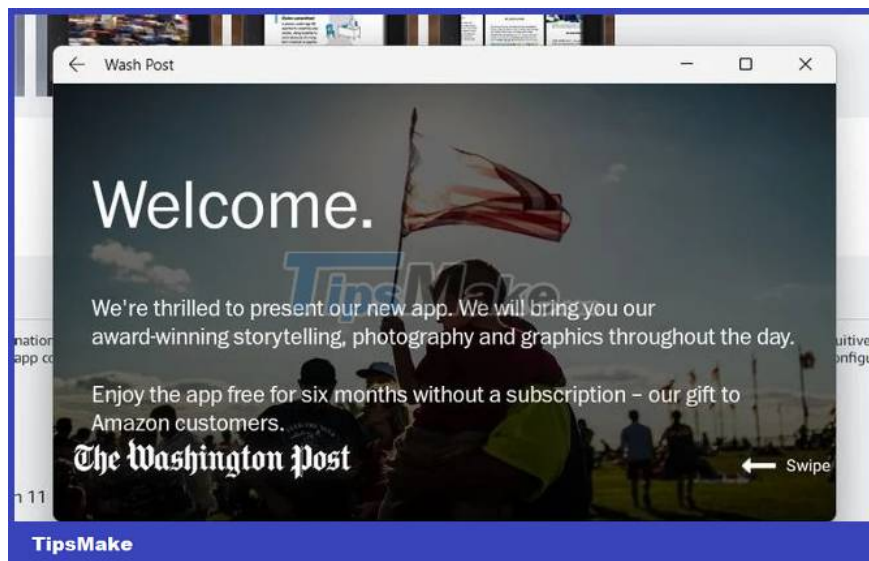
Wash Post

Welcome.

We're thrilled to present our new app. We will bring you our award-winning storytelling, photography and graphics throughout the day.

Enjoy the app free for six months without a subscription – our gift to Amazon customers.

The Washington Post

Swipe

TipsMake

TipsMake